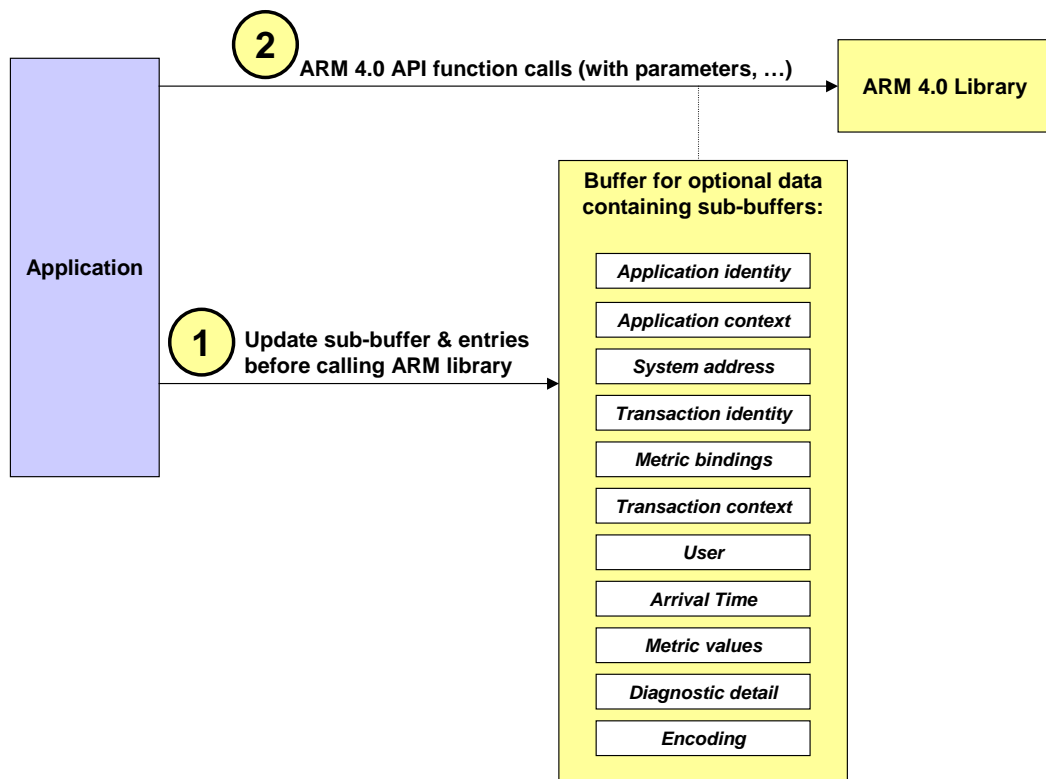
2
ARM 4.0 API function calls (with parameters, …)

ARM 4.0 Library

Application

1
Update sub-buffer & entries before calling ARM library

Buffer for optional data containing sub-buffers:

Application identity

Application context

System address

Transaction identity

Metric bindings

Transaction context

User

Arrival Time

Metric values

Diagnostic detail

Encoding